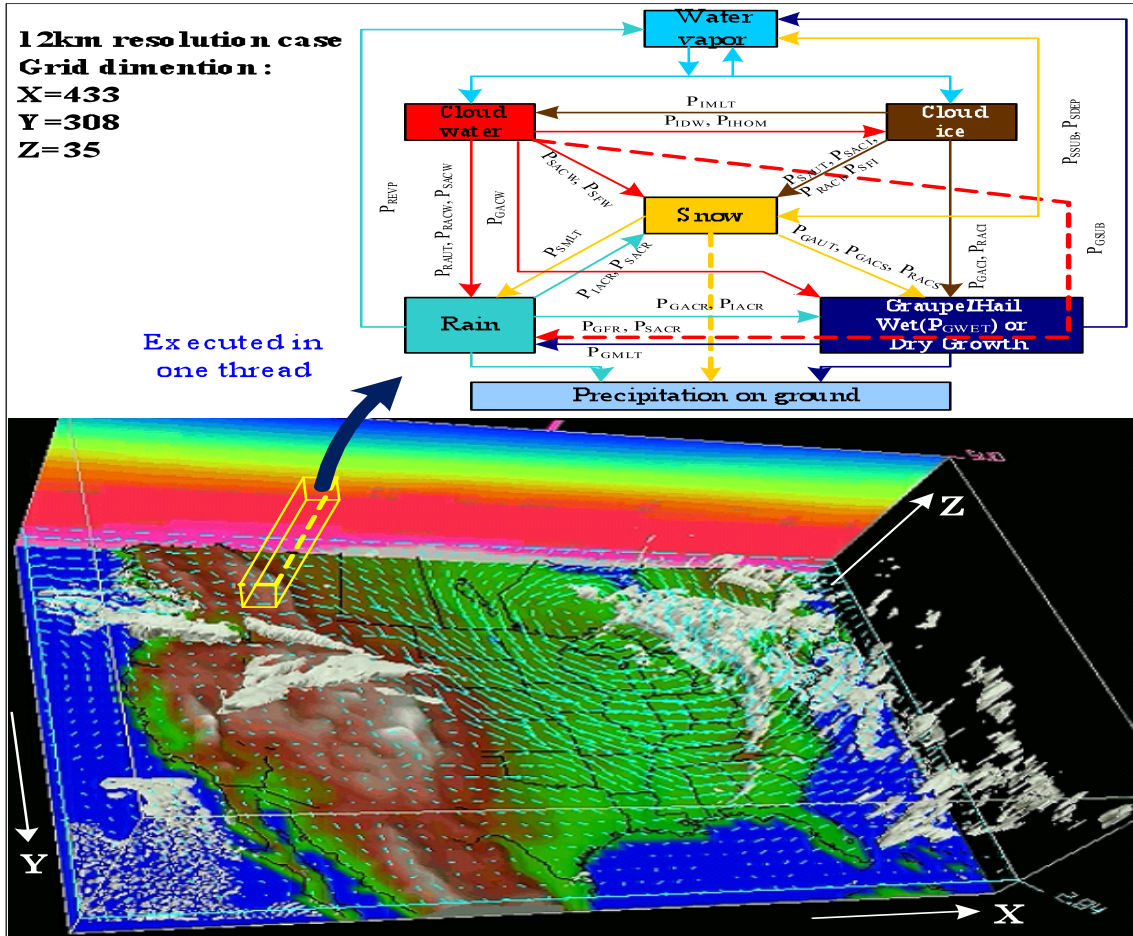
12km resolution case
Grid dimention:
X=433
Y=308
Z=35

Water vapor

Cloud water

Cloud ice

$P_{IMLT}$

$P_{IDW}$, $P_{IHOM}$

$P_{REVP}$

$P_{RAUT}$, $P_{RACW}$, $P_{SACW}$

$P_{GACW}$

$P_{SACW}$, $P_{SFW}$

$P_{SAUT}$, $P_{SACI}$, $P_{RACI}$, $P_{SFI}$

$P_{SSUB}$, $P_{SDEP}$

$P_{GSUB}$

Snow

$P_{SMLT}$

$P_{IACR}$, $P_{SACR}$

$P_{GAUT}$, $P_{GACS}$, $P_{RACS}$

$P_{GACI}$, $P_{RACI}$

Rain

$P_{GACR}$, $P_{IACR}$

$P_{GFR}$, $P_{SACR}$

$P_{GMLT}$

Graupel/Hail Wet($P_{GWET}$) or Dry Growth

Precipitation on ground

Executed in one thread

Z

Y

X